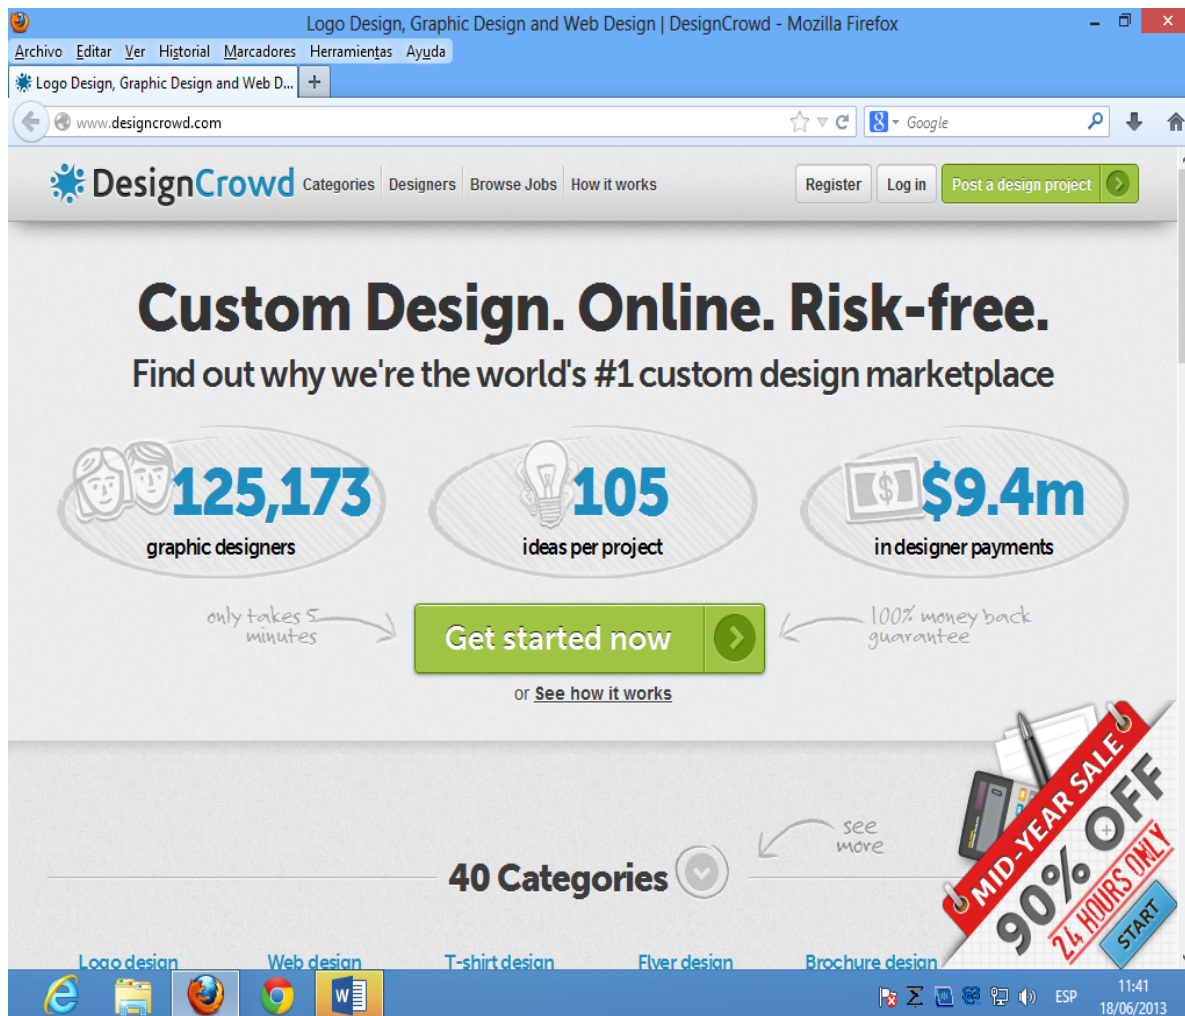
Logo Design, Graphic Design and Web Design | DesignCrowd - Mozilla Firefox

Archivo Editar Ver Historial Marcadores Herramientas Ayuda

Logo Design, Graphic Design and Web D...

www.designcrowd.com

Google

DesignCrowd Categories Designers Browse Jobs How it works

Register Log in Post a design project

Custom Design. Online. Risk-free.

Find out why we're the world's #1 custom design marketplace

125,173 graphic designers

105 ideas per project

$9.4m in designer payments

only takes 5 minutes

Get started now

100% money back guarantee

or See how it works

see more

40 Categories

MID-YEAR SALE 90% OFF 24 HOURS ONLY START

Logo design Web design T-shirt design Flyer design Brochure design

ESP 11:41 18/06/2013